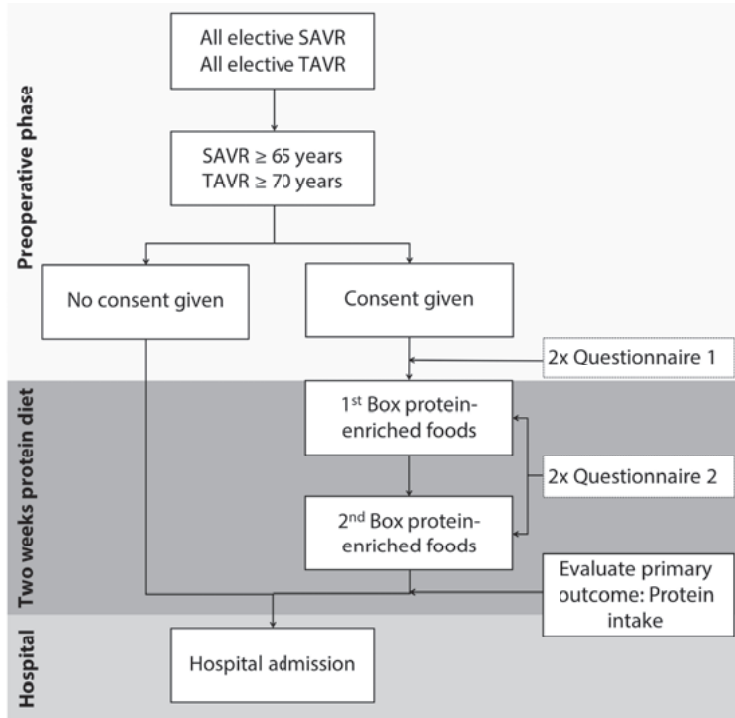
Preoperative phase

All elective SAVR
All elective TAVR

SAVR $\geq$ 65 years
TAVR $\geq$ 70 years

No consent given

Consent given

2x Questionnaire 1

Two weeks protein diet

1$^{st}$ Box protein-enriched foods

2x Questionnaire 2

2$^{nd}$ Box protein-enriched foods

Evaluate primary outcome: Protein intake

Hospital

Hospital admission